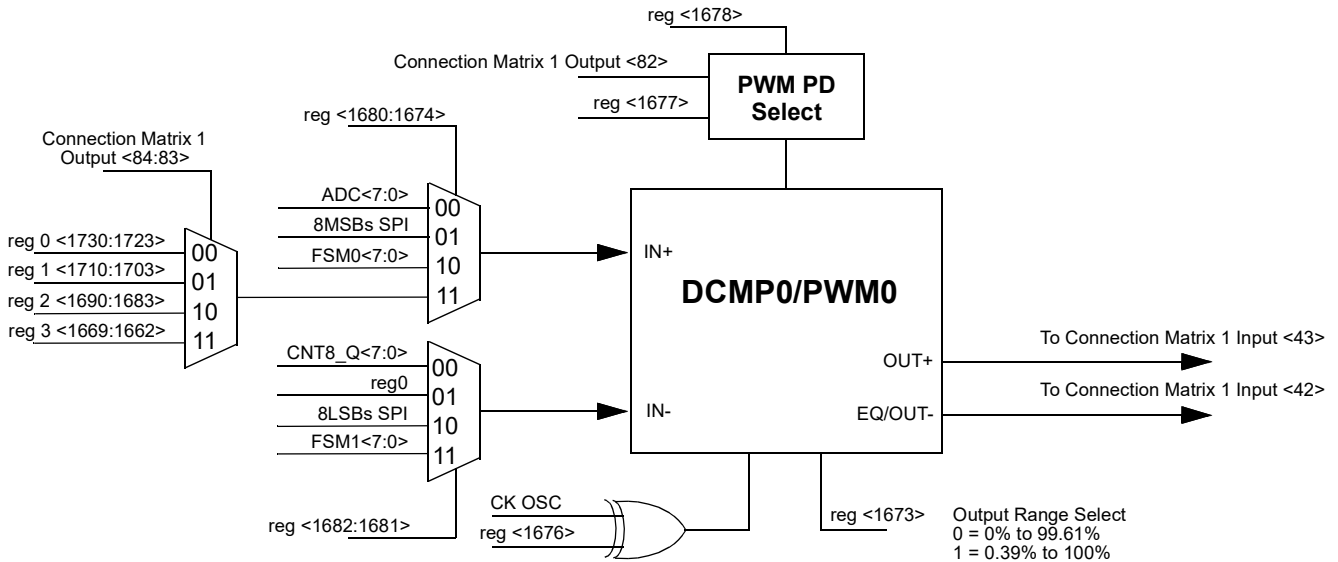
reg <1678>

Connection Matrix 1 Output <82>

reg <1677>

PWM PD Select

reg <1680:1674>

Connection Matrix 1 Output <84:83>

ADC<7:0>
8MSBs SPI
FSM0<7:0>

00
01
10
11

reg 0 <1730:1723>
reg 1 <1710:1703>
reg 2 <1690:1683>
reg 3 <1669:1662>

00
01
10
11

IN+

DCMP0/PWM0

CNT8_Q<7:0>
reg0
8LSBs SPI
FSM1<7:0>

00
01
10
11

OUT+
To Connection Matrix 1 Input <43>

IN-

EQ/OUT-
To Connection Matrix 1 Input <42>

CK OSC
reg <1676>

reg <1682:1681>

reg <1673>

Output Range Select
0 = 0% to 99.61%
1 = 0.39% to 100%